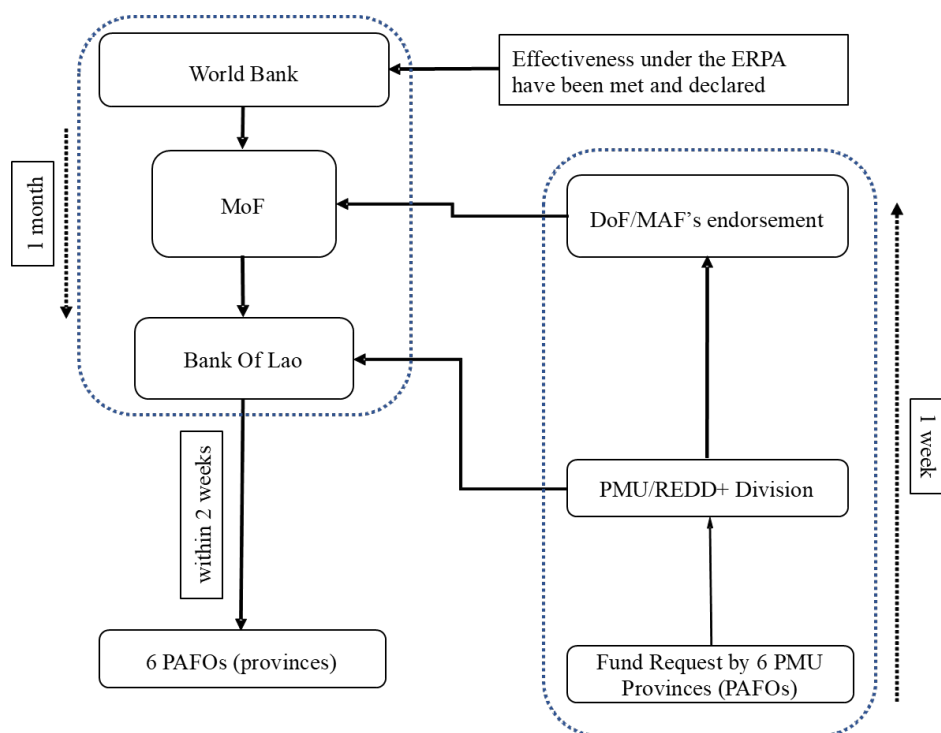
World Bank

Effectiveness under the ERPA have been met and declared

1 month

MoF

DoF/MAF's endorsement

Bank Of Lao

1 week

within 2 weeks

PMU/REDD+ Division

6 PAFOs (provinces)

Fund Request by 6 PMU Provinces (PAFOs)